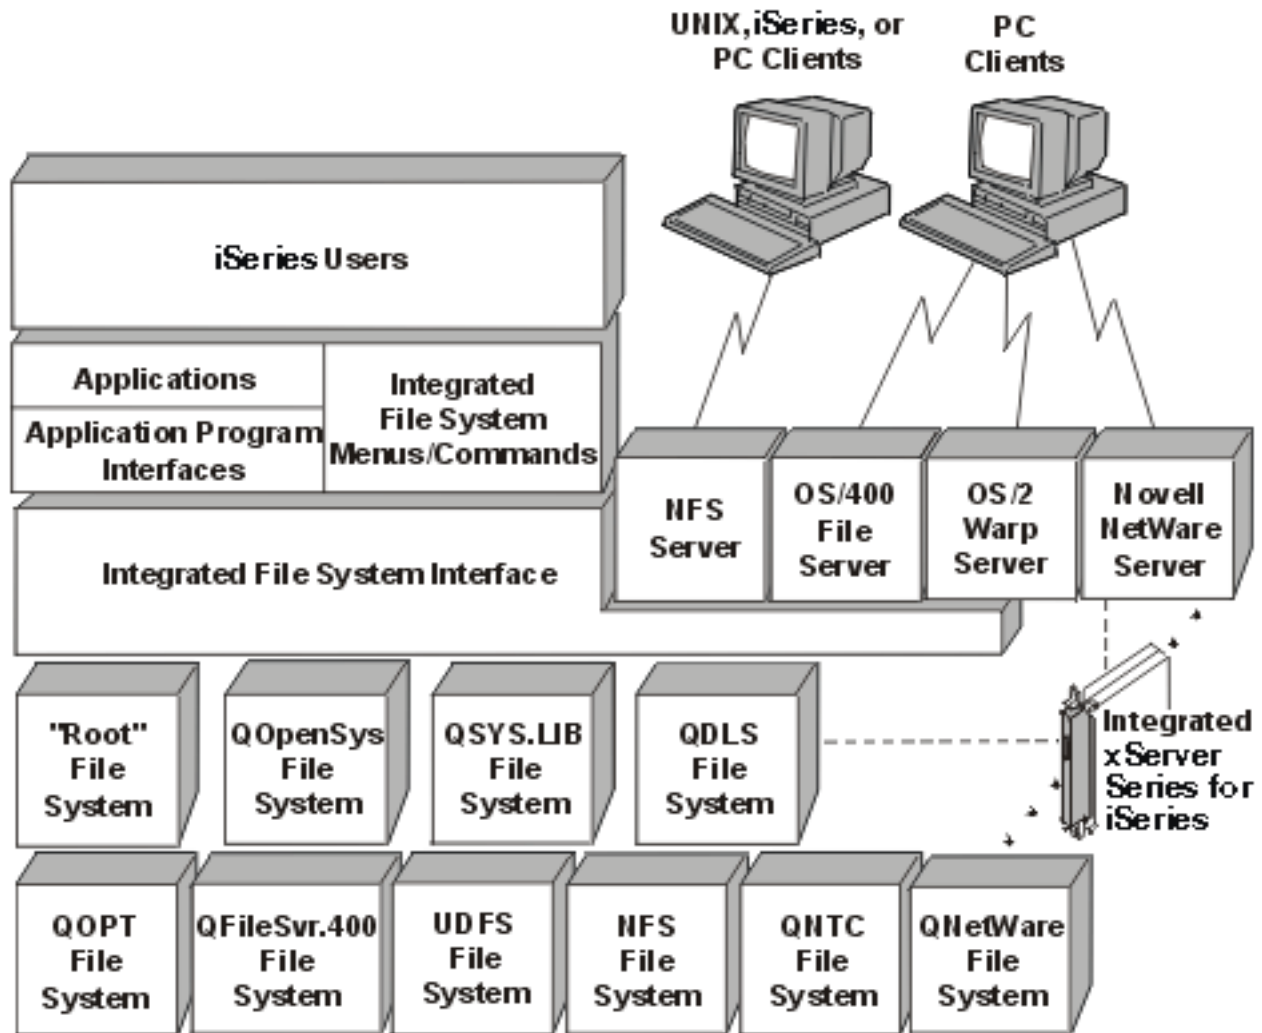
UNIX,iSeries, or PC Clients

PC Clients

iSeries Users

Applications

Application Program Interfaces

Integrated File System Menus/Commands

Integrated File System Interface

NFS Server

OS/400 File Server

OS/2 Warp Server

Novell NetWare Server

"Root" File System

QOpenSys File System

QSYS.LIB File System

QDLS File System

Integrated xServer Series for iSeries

QOPT File System

QFileSvr.400 File System

UDFS File System

NFS File System

QNTC File System

QNetWare File System